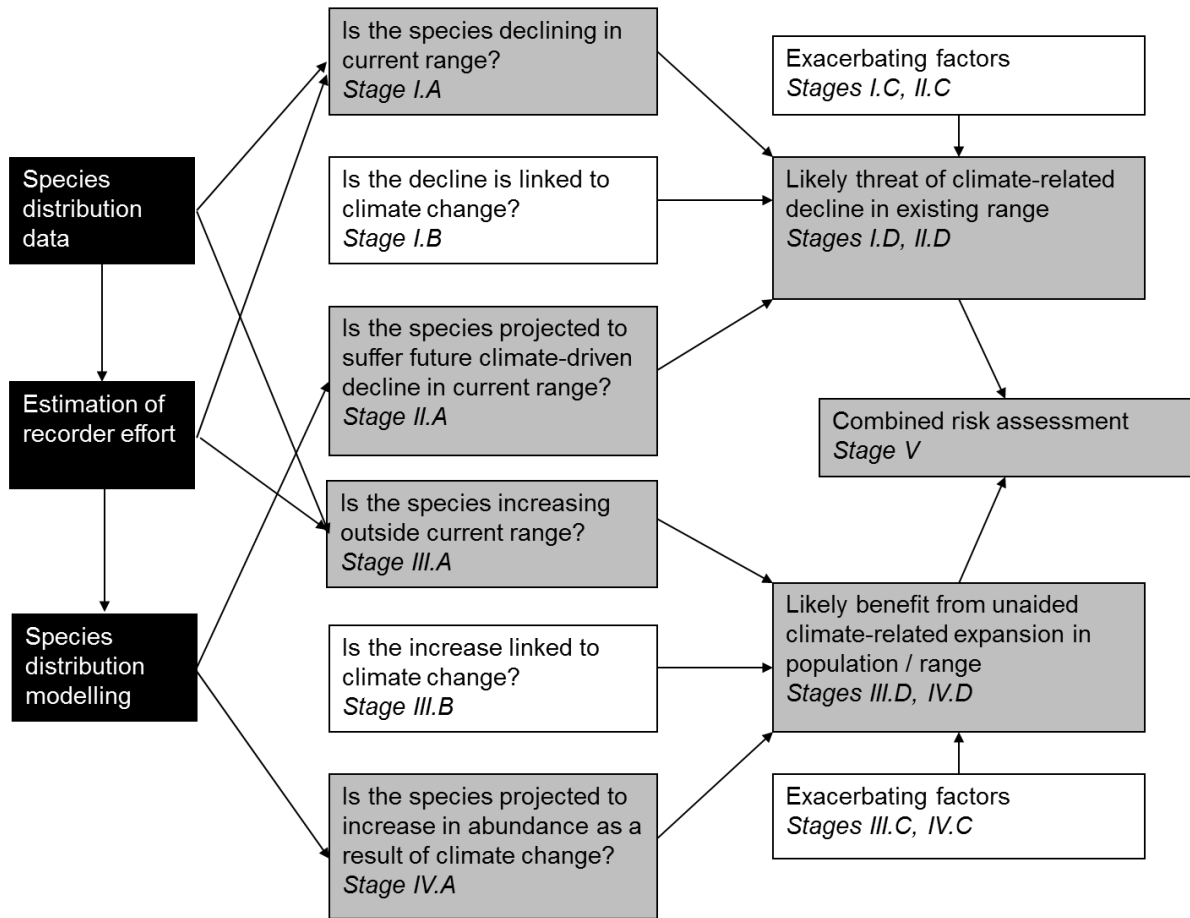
Species distribution data

Estimation of recorder effort

Species distribution modelling

Is the species declining in current range?
Stage I.A

Is the decline is linked to climate change?
Stage I.B

Is the species projected to suffer future climate-driven decline in current range?
Stage II.A

Is the species increasing outside current range?
Stage III.A

Is the increase linked to climate change?
Stage III.B

Is the species projected to increase in abundance as a result of climate change?
Stage IV.A

Exacerbating factors
Stages I.C, II.C

Likely threat of climate-related decline in existing range
Stages I.D, II.D

Combined risk assessment
Stage V

Likely benefit from unaided climate-related expansion in population / range
Stages III.D, IV.D

Exacerbating factors
Stages III.C, IV.C